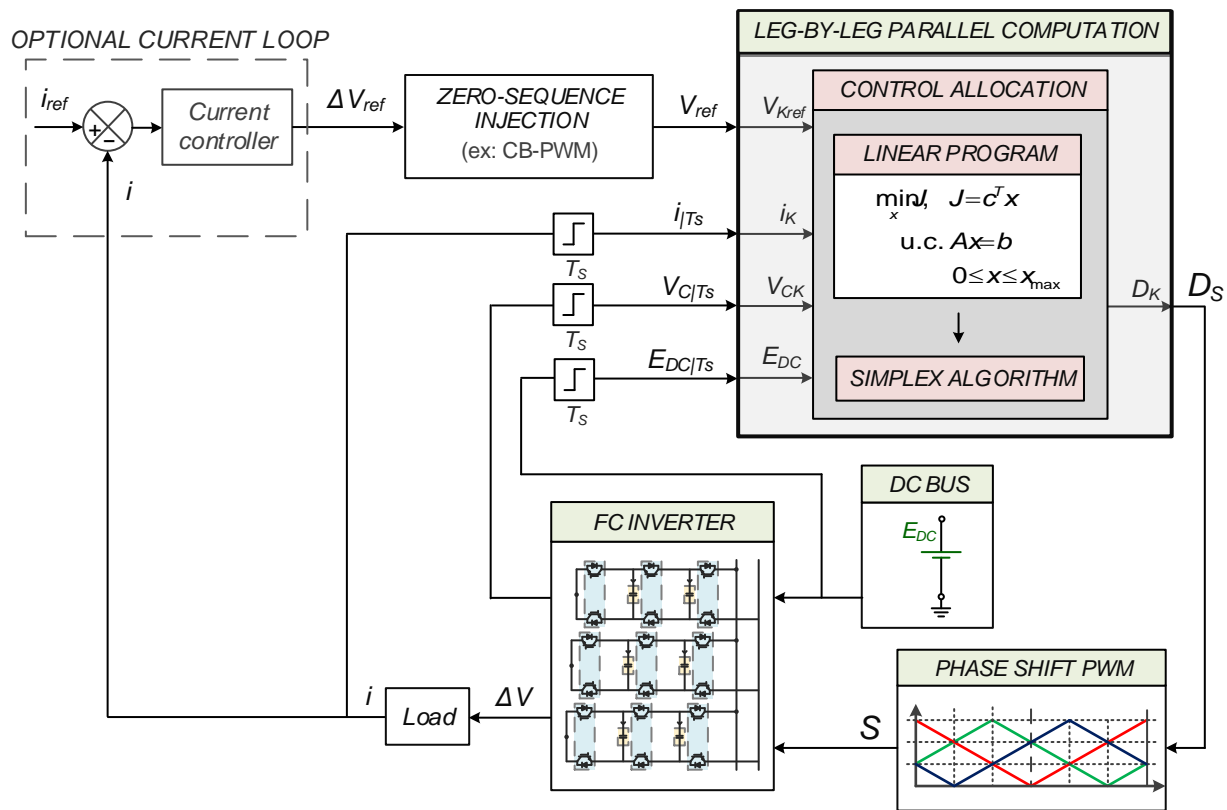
OPTIONAL CURRENT LOOP

$i_{ref}$

+

-

Current controller

$i$

$\Delta V_{ref}$

ZERO-SEQUENCE INJECTION
(ex: CB-PWM)

$V_{ref}$

LEG-BY-LEG PARALLEL COMPUTATION

CONTROL ALLOCATION

$V_{Kref}$

LINEAR PROGRAM

$\min_x J, \quad J = c^T x$

u.c. $Ax = b$

$0 \leq x \leq x_{max}$

SIMPLEX ALGORITHM

$i_{|Ts}$

$i_K$

$T_S$

$V_{C|Ts}$

$V_{CK}$

$T_S$

$E_{DC|Ts}$

$E_{DC}$

$T_S$

$D_K$

$D_S$

DC BUS

$E_{DC}$

FC INVERTER

PHASE SHIFT PWM

$i$

Load

$\Delta V$

$S$